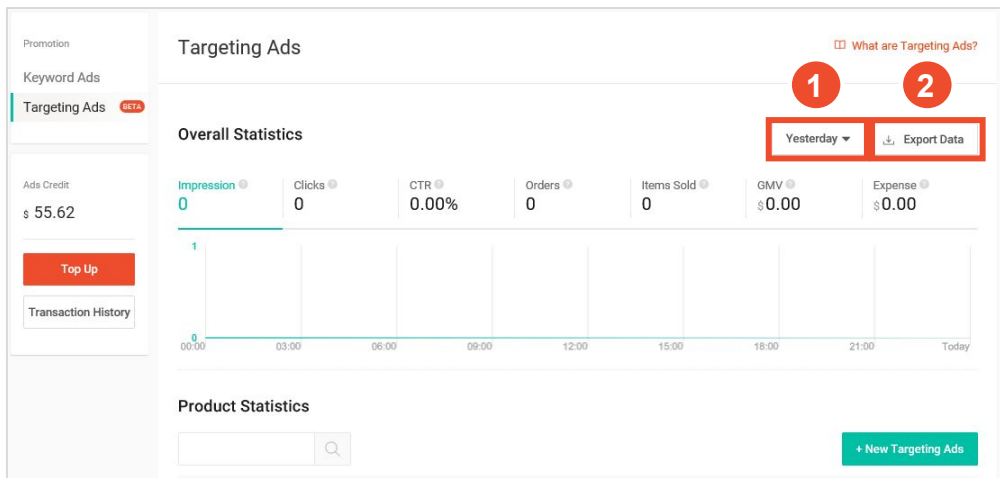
Promotion

Keyword Ads

Targeting Ads BETA

Ads Credit

$ 55.62

Top Up

Transaction History

Targeting Ads

What are Targeting Ads?

1

2

Overall Statistics

Yesterday

Export Data

Impression
0

Clicks
0

CTR
0.00%

Orders
0

Items Sold
0

GMV
$0.00

Expense
$0.00

1

0

00:00 03:00 06:00 09:00 12:00 15:00 18:00 21:00 Today

Product Statistics

+ New Targeting Ads